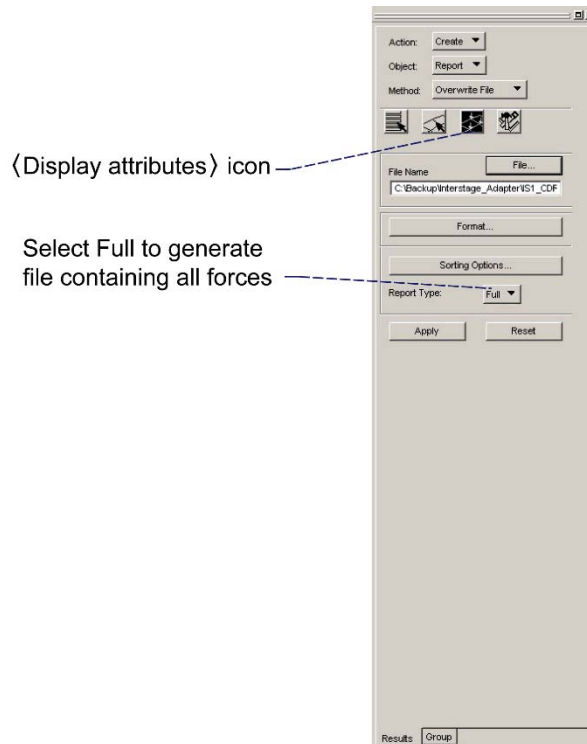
Action: Create
Object: Report
Method: Overwrite File

〈Display attributes〉 icon

File Name
File...
C:\Backup\Interstage_Adapter\IS1_CDF

Format...

Select Full to generate file containing all forces

Sorting Options...
Report Type: Full

Apply
Reset

Results
Group